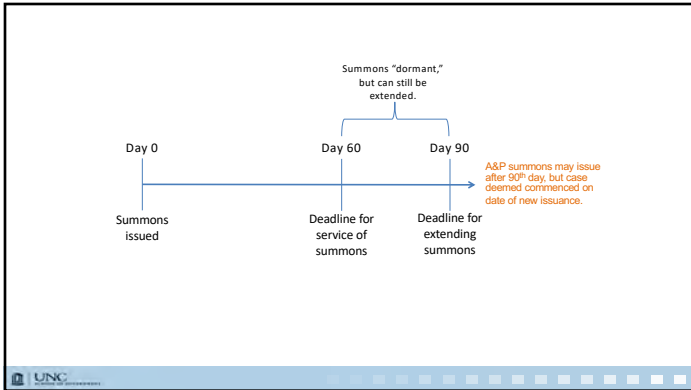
Summons "dormant," but can still be extended.

Day 0

Day 60

Day 90

A&P summons may issue after 90$^{th}$ day, but case deemed commenced on date of new issuance.

Summons issued

Deadline for service of summons

Deadline for extending summons

UNC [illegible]